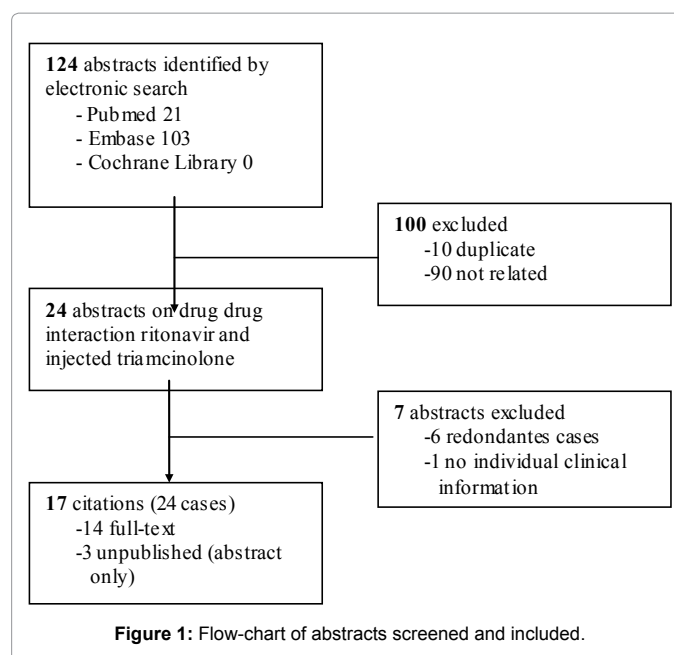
**124** abstracts identified by electronic search
- Pubmed 21
- Embase 103
- Cochrane Library 0

**100** excluded
-10 duplicate
-90 not related

**24** abstracts on drug drug interaction ritonavir and injected triamcinolone

**7** abstracts excluded
-6 redondantes cases
-1 no individual clinical information

**17** citations (24 cases)
-14 full-text
-3 unpublished (abstract only)

**Figure 1:** Flow-chart of abstracts screened and included.